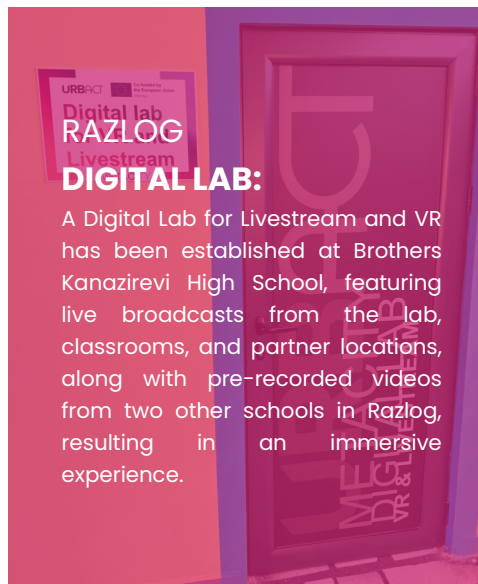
URBACT

Co-funded by the European Union

Digital lab

Livestream

RAZLOG

DIGITAL LAB:

A Digital Lab for Livestream and VR has been established at Brothers Kanazirevi High School, featuring live broadcasts from the lab, classrooms, and partner locations, along with pre-recorded videos from two other schools in Razlog, resulting in an immersive experience.

METACITY DIGITAL LAB VR & LIVESTREAM